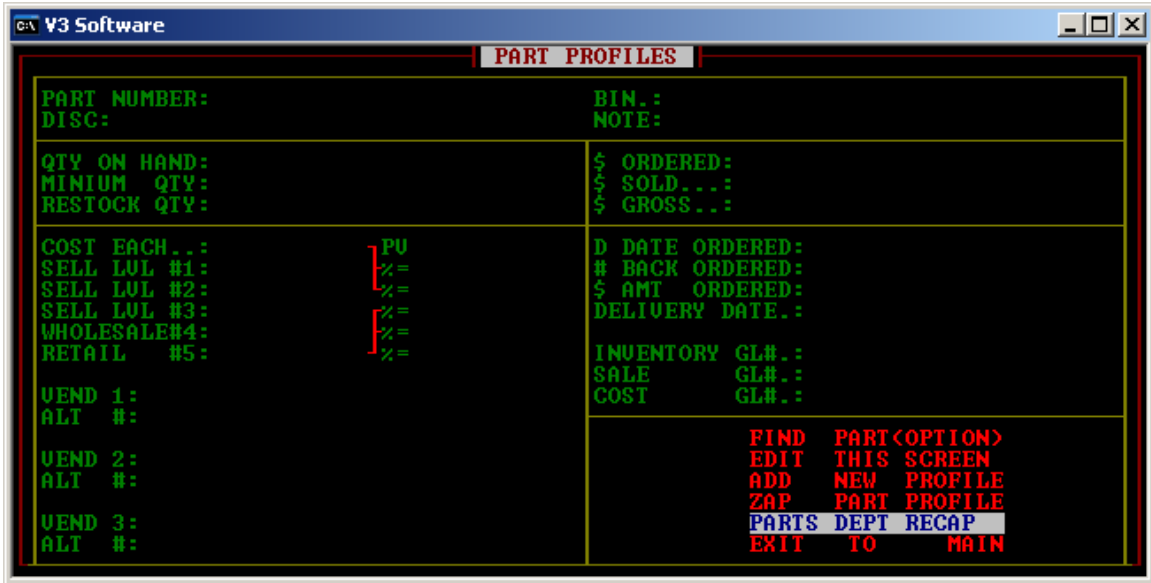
V3 Software

PART PROFILES

PART NUMBER:
DISC:

BIN.:
NOTE:

QTY ON HAND:
MINIUM QTY:
RESTOCK QTY:

$ ORDERED:
$ SOLD...:
$ GROSS..:

COST EACH..:
SELL LVL #1:
SELL LVL #2:
SELL LVL #3:
WHOLESALE#4:
RETAIL #5:

PV
%=
%=
%=
%=
%=

D DATE ORDERED:
# BACK ORDERED:
$ AMT ORDERED:
DELIVERY DATE.:

INVENTORY GL#.:
SALE GL#.:
COST GL#.:

VEND 1:
ALT #:

VEND 2:
ALT #:

VEND 3:
ALT #:

FIND PART(OPTION)
EDIT THIS SCREEN
ADD NEW PROFILE
ZAP PART PROFILE
PARTS DEPT RECAP
EXIT TO MAIN